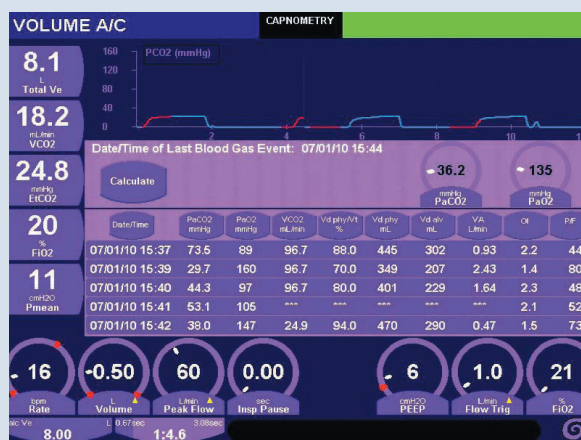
VOLUME A/C

CAPNOMETRY

8.1
L
Total Ve

18.2
mL/min
VCO2

24.8
mmHg
EtCO2

20
%
FiO2

11
cmH2O
Pmean

160
120
80
40
0

PCO2 (mmHg)

2
4
6
8
10

Date/Time of Last Blood Gas Event: 07/01/10 15:44

Calculate

36.2
mmHg
PaCO2

135
mmHg
PaO2

| Date/Time | PaCO2 mmHg | PaO2 mmHg | VCO2 mL/min | Vd phy/Vt % | Vd phy mL | Vd alv mL | VA L/min | OI | P/F |
|---|---|---|---|---|---|---|---|---|---|
| 07/01/10 15:37 | 73.5 | 89 | 96.7 | 88.0 | 445 | 302 | 0.93 | 2.2 | 44 |
| 07/01/10 15:39 | 29.7 | 160 | 96.7 | 70.0 | 349 | 207 | 2.43 | 1.4 | 80 |
| 07/01/10 15:40 | 44.3 | 97 | 96.7 | 80.0 | 401 | 229 | 1.64 | 2.3 | 48 |
| 07/01/10 15:41 | 53.1 | 105 | *** | *** | *** | *** | *** | 2.1 | 52 |
| 07/01/10 15:42 | 38.0 | 147 | 24.9 | 94.0 | 470 | 290 | 0.47 | 1.5 | 73 |

16
bpm
Rate

-0.50
L
Volume

60
L/min
Peak Flow

0.00
sec
Insp Pause

6
cmH2O
PEEP

1.0
L/min
Flow Trig

21
%
FiO2

alc Ve
8.00

L 0.67sec
3.08sec
1:4.6